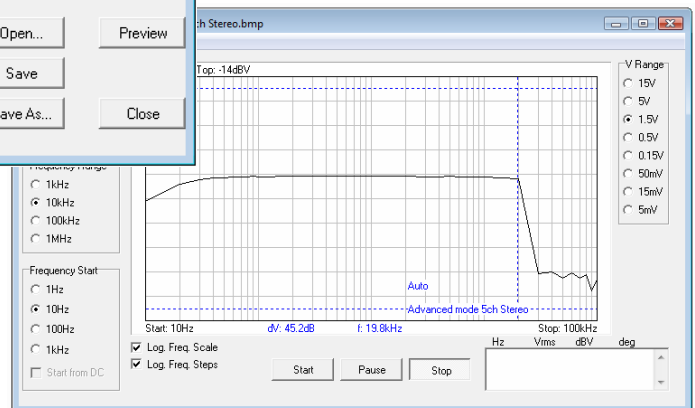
Open...
Preview
Save
Save As...
Close

ch Stereo.bmp

Top: -14dBV

Frequency Range
1kHz
10kHz
100kHz
1MHz

Frequency Start
1Hz
10Hz
100Hz
1kHz
Start from DC

Auto
Advanced mode 5ch Stereo

Start: 10Hz
dV: 45.2dB
f: 19.8kHz
Stop: 100kHz

V Range
15V
5V
1.5V
0.5V
0.15V
50mV
15mV
5mV

Log. Freq. Scale
Log. Freq. Steps
Start
Pause
Stop

| Hz | Vrms | dBV | deg |
|---|---|---|---|